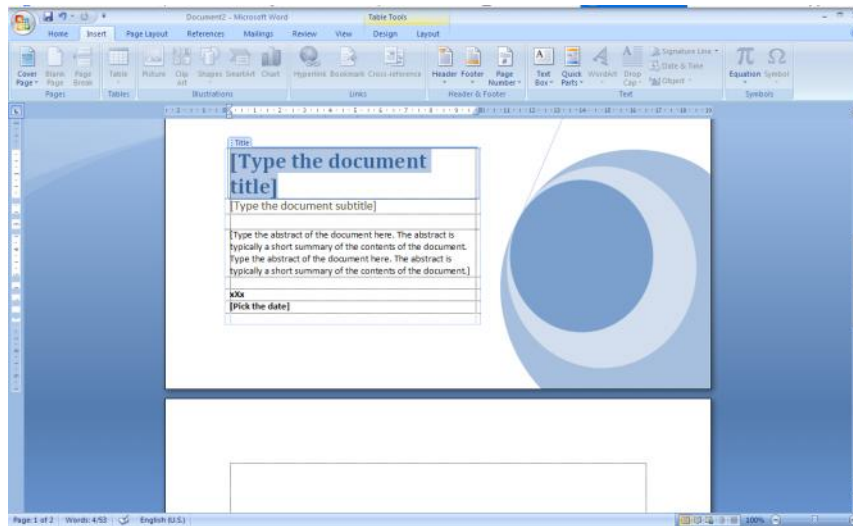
Document2 - Microsoft Word
Table Tools

Home Insert Page Layout References Mailings Review View Design Layout

Cover Page
Blank Page
Page Break
Pages

Table
Tables

Picture Clip Art Shapes SmartArt Chart
Illustrations

Hyperlink Bookmark Cross-reference
Links

Header Footer Page Number
Header & Footer

Text Box Quick Parts WordArt Drop Cap
Signature Line
Date & Time
Object
Text

Equation Symbol
Symbols

Title

[Type the document title]

[Type the document subtitle]

[Type the abstract of the document here. The abstract is typically a short summary of the contents of the document. Type the abstract of the document here. The abstract is typically a short summary of the contents of the document.]

xXx

[Pick the date]

Page: 1 of 2 Words: 4/53 English (U.S.) 100%